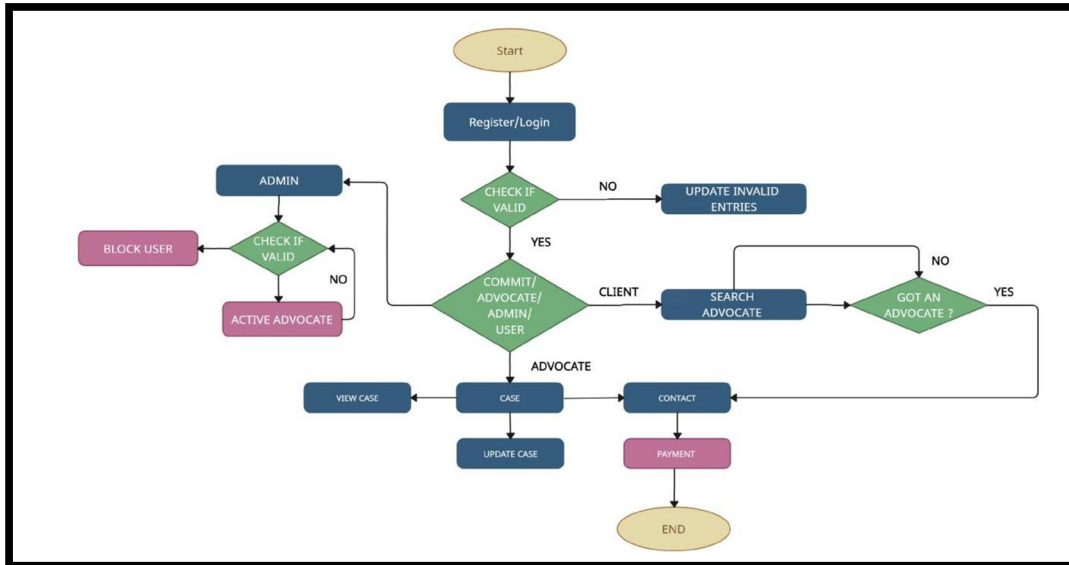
Start

Register/Login

CHECK IF VALID

NO

UPDATE INVALID ENTRIES

YES

ADMIN

CHECK IF VALID

BLOCK USER

NO

ACTIVE ADVOCATE

COMMIT/ ADVOCATE/ ADMIN/ USER

CLIENT

SEARCH ADVOCATE

NO

GOT AN ADVOCATE ?

YES

ADVOCATE

VIEW CASE

CASE

CONTACT

UPDATE CASE

PAYMENT

END